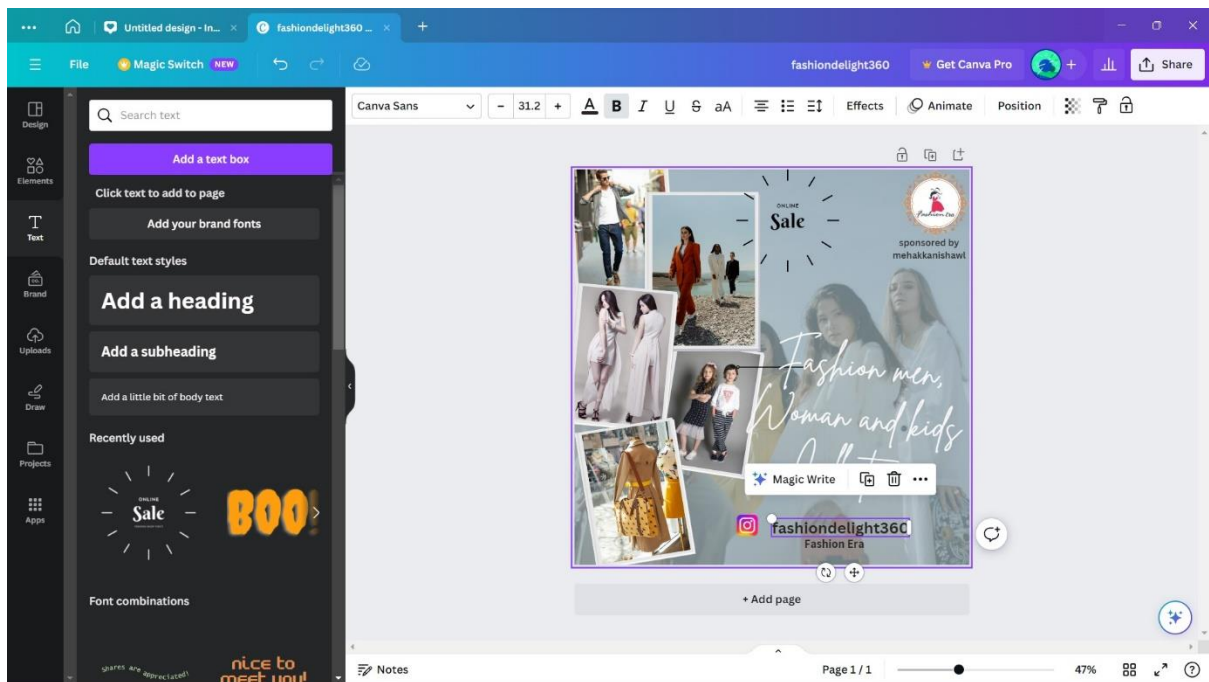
Untitled design - In... ×
fashiondelight360 ... ×
+
File
Magic Switch NEW
fashiondelight360
Get Canva Pro
Share
Design
Elements
Text
Brand
Uploads
Draw
Projects
Apps
Search text
Add a text box
Click text to add to page
Add your brand fonts
Default text styles
Add a heading
Add a subheading
Add a little bit of body text
Recently used
ONLINE
Sale
BOO!
Font combinations
Shares are appreciated!
nice to meet you!
Canva Sans
31.2
Effects
Animate
Position
ONLINE
Sale
sponsored by
mehakkanishawl
Fashion men, Woman and kids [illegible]
Magic Write
fashiondelight360
Fashion Era
+ Add page
Notes
Page 1 / 1
47%